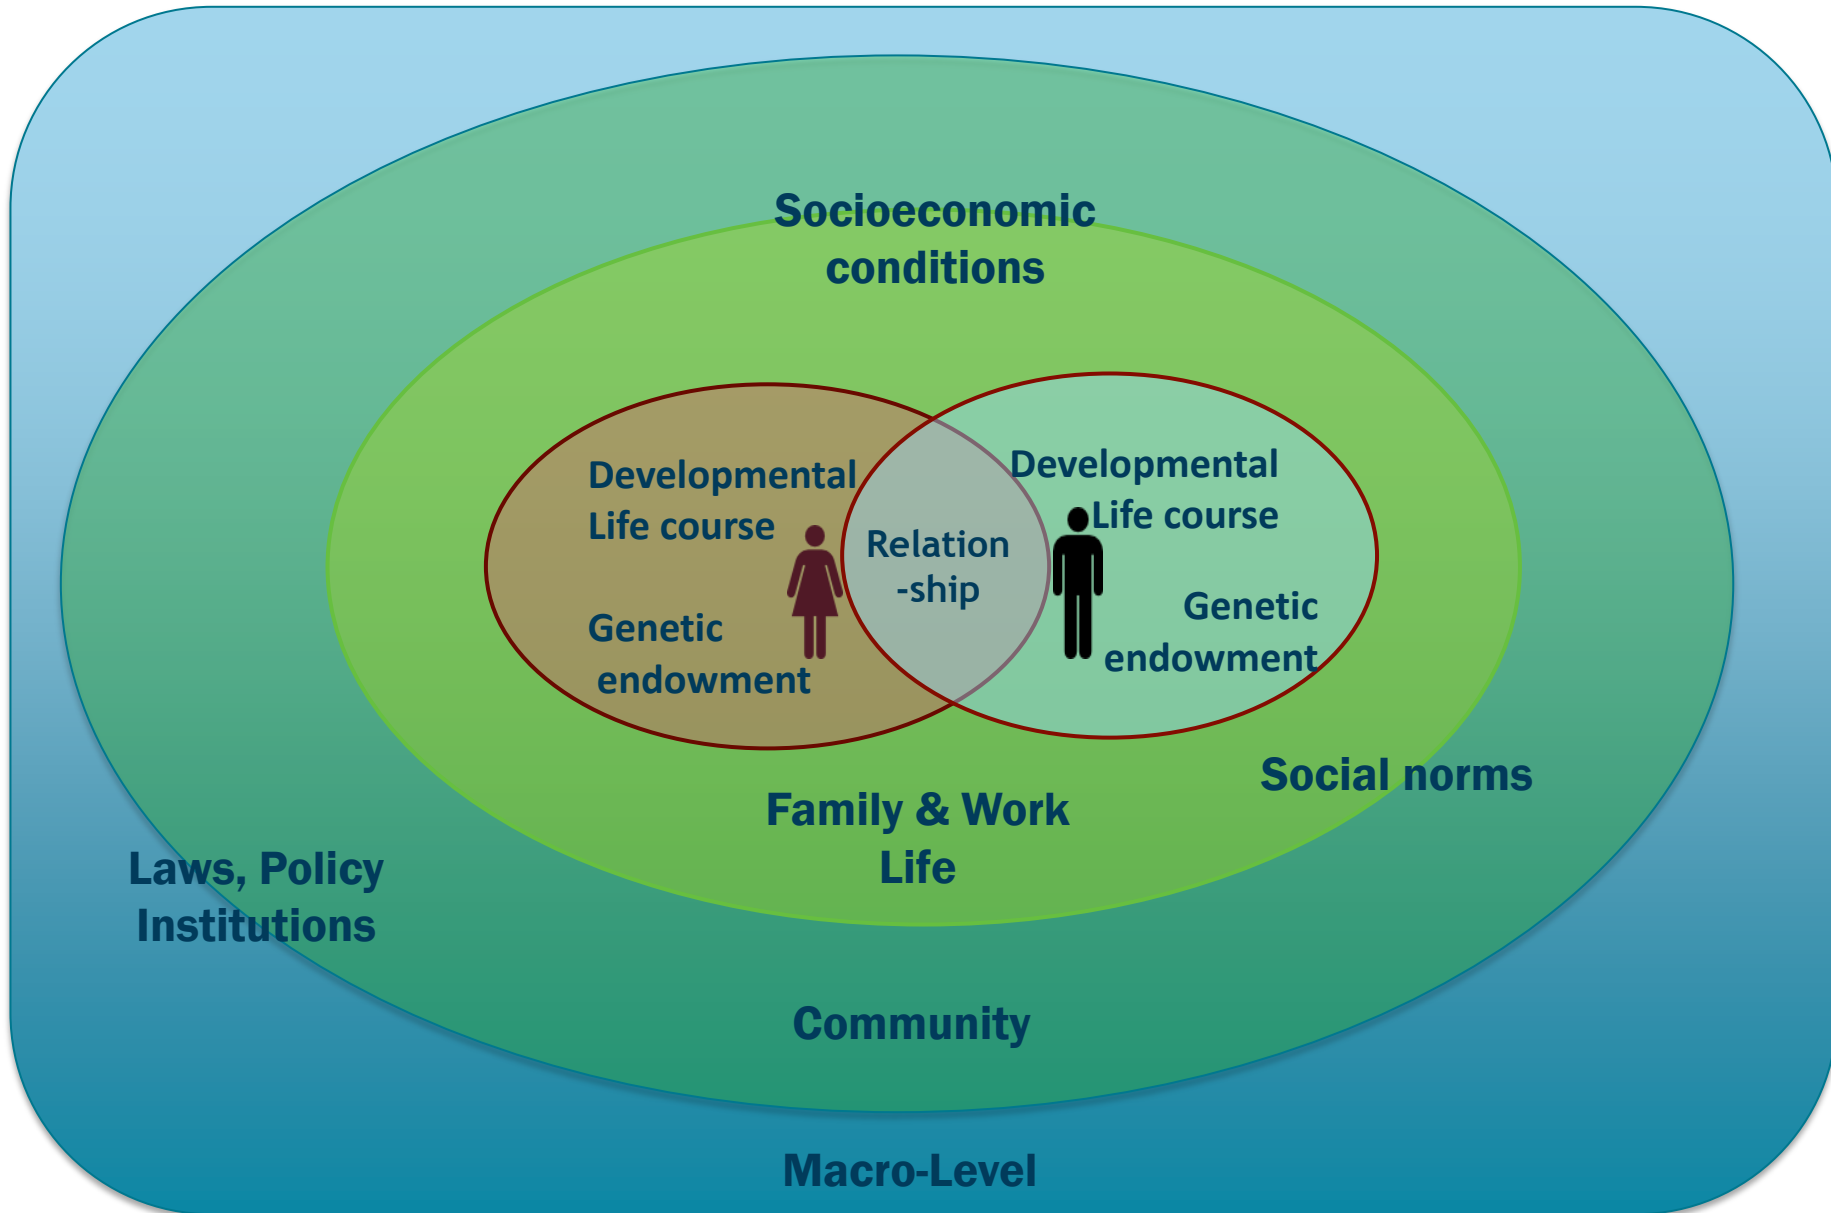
Socioeconomic conditions

Developmental Life course

Genetic endowment

Relation -ship

Developmental Life course

Genetic endowment

Social norms

Family & Work Life

Laws, Policy Institutions

Community

Macro-Level